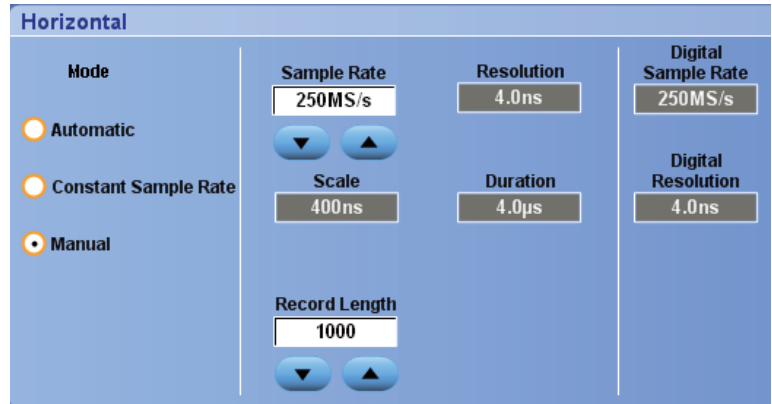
Horizontal

Mode

Automatic

Constant Sample Rate

Manual

Sample Rate
250MS/s

Scale
400ns

Record Length
1000

Resolution
4.0ns

Duration
4.0µs

Digital Sample Rate
250MS/s

Digital Resolution
4.0ns